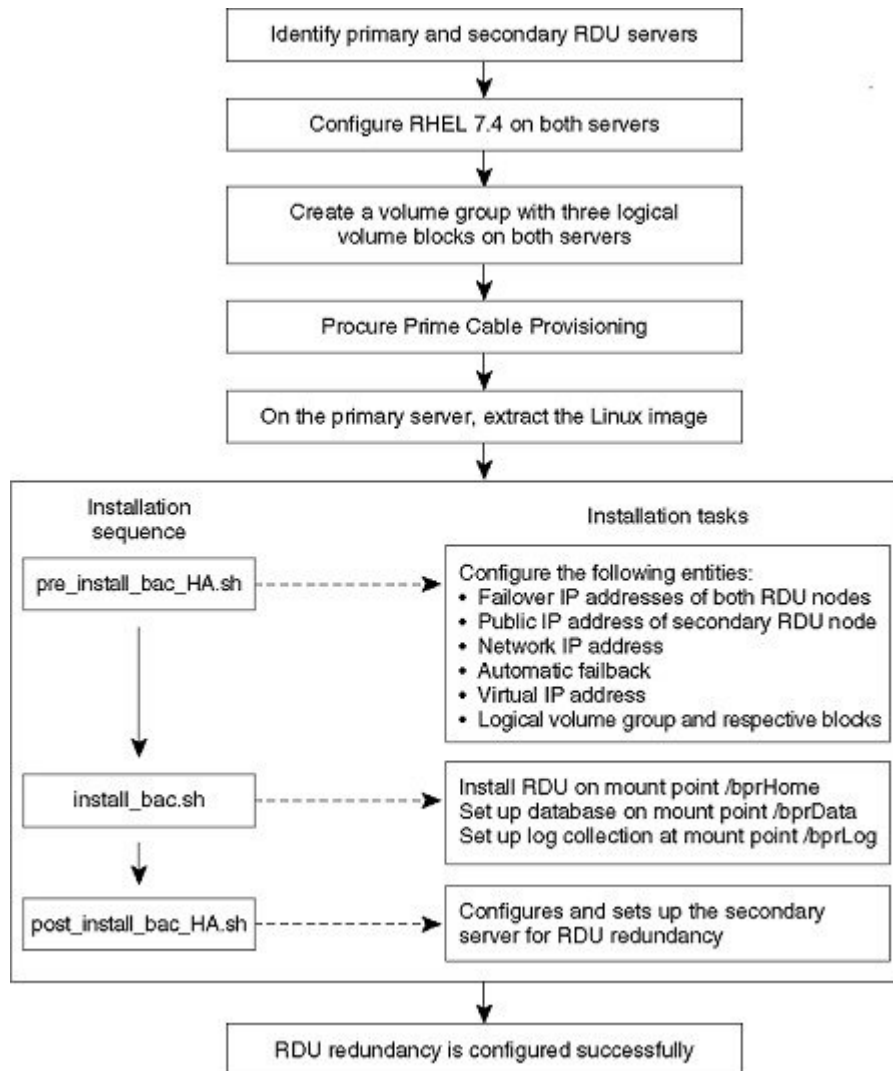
Identify primary and secondary RDU servers

Configure RHEL 7.4 on both servers

Create a volume group with three logical volume blocks on both servers

Procure Prime Cable Provisioning

On the primary server, extract the Linux image

Installation sequence

Installation tasks

pre_install_bac_HA.sh

Configure the following entities:
• Failover IP addresses of both RDU nodes
• Public IP address of secondary RDU node
• Network IP address
• Automatic failback
• Virtual IP address
• Logical volume group and respective blocks

install_bac.sh

Install RDU on mount point /bprHome
Set up database on mount point /bprData
Set up log collection at mount point /bprLog

post_install_bac_HA.sh

Configures and sets up the secondary server for RDU redundancy

RDU redundancy is configured successfully